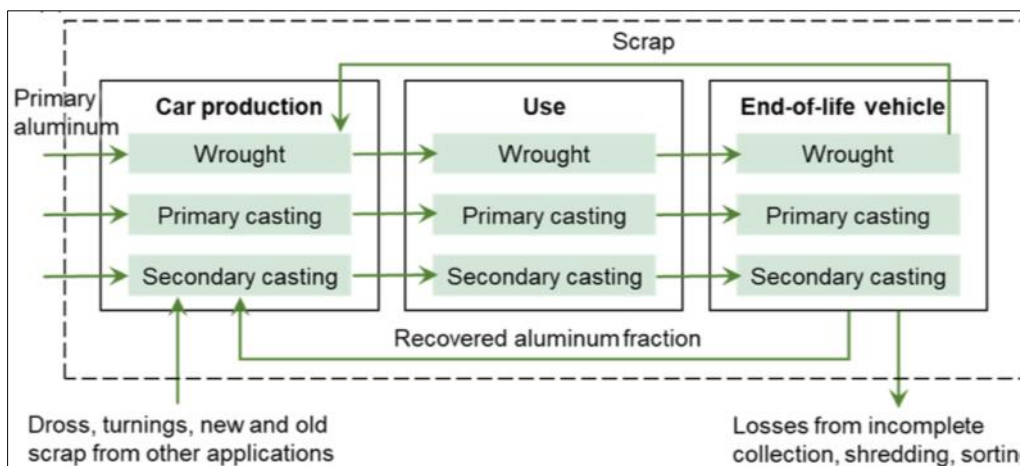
Scrap

Primary aluminum

Car production

Wrought

Primary casting

Secondary casting

Use

Wrought

Primary casting

Secondary casting

End-of-life vehicle

Wrought

Primary casting

Secondary casting

Recovered aluminum fraction

Dross, turnings, new and old scrap from other applications

Losses from incomplete collection, shredding, sortin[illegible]